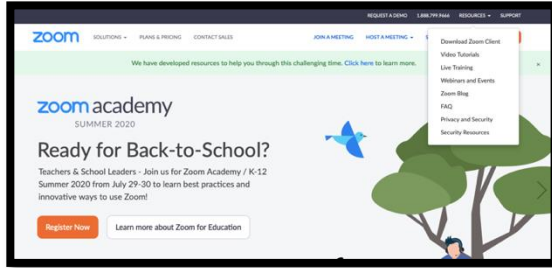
REQUEST A DEMO 1.888.799.9666 RESOURCES SUPPORT

zoom SOLUTIONS PLANS & PRICING CONTACT SALES JOIN A MEETING HOST A MEETING

Download Zoom Client
Video Tutorials
Live Training
Webinars and Events
Zoom Blog
FAQ
Privacy and Security
Security Resources

We have developed resources to help you through this challenging time. Click here to learn more.

zoom academy
SUMMER 2020

Ready for Back-to-School?

Teachers & School Leaders - Join us for Zoom Academy / K-12 Summer 2020 from July 29-30 to learn best practices and innovative ways to use Zoom!

Register Now

Learn more about Zoom for Education